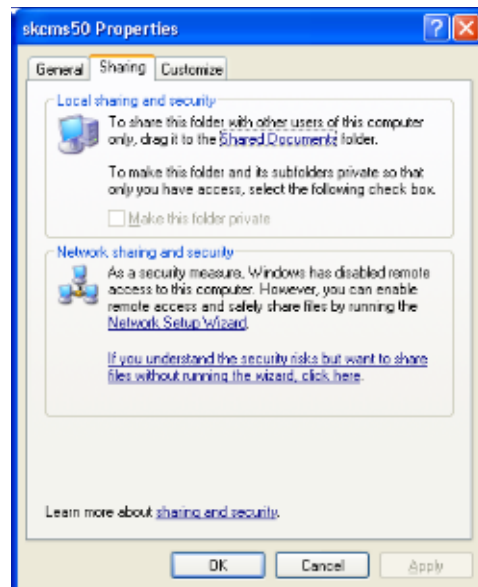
skcms50 Properties

General Sharing Customize

Local sharing and security

To share this folder with other users of this computer only, drag it to the Shared Documents folder.

To make this folder and its subfolders private so that only you have access, select the following check box.

Make this folder private

Network sharing and security

As a security measure, Windows has disabled remote access to this computer. However, you can enable remote access and safely share files by running the Network Setup Wizard.

If you understand the security risks but want to share files without running the wizard, click here.

Learn more about sharing and security.

OK Cancel Apply